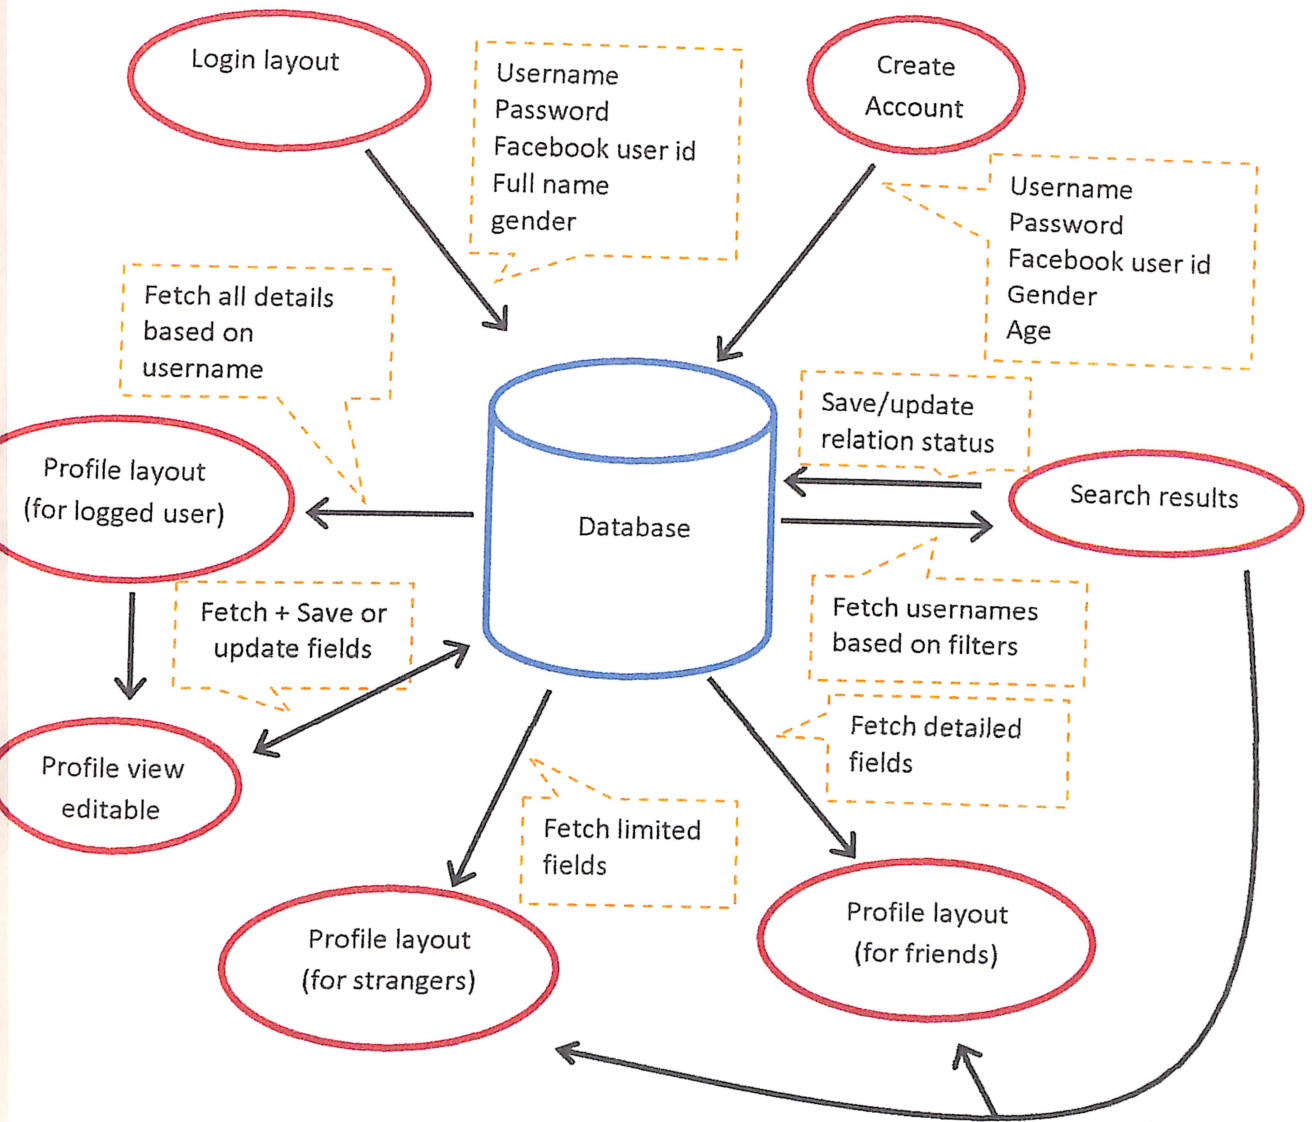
Login layout

Username
Password
Facebook user id
Full name
gender

Create Account

Username
Password
Facebook user id
Gender
Age

Fetch all details based on username

Database

Save/update relation status

Profile layout (for logged user)

Search results

Fetch + Save or update fields

Fetch usernames based on filters

Profile view editable

Fetch detailed fields

Fetch limited fields

Profile layout (for strangers)

Profile layout (for friends)